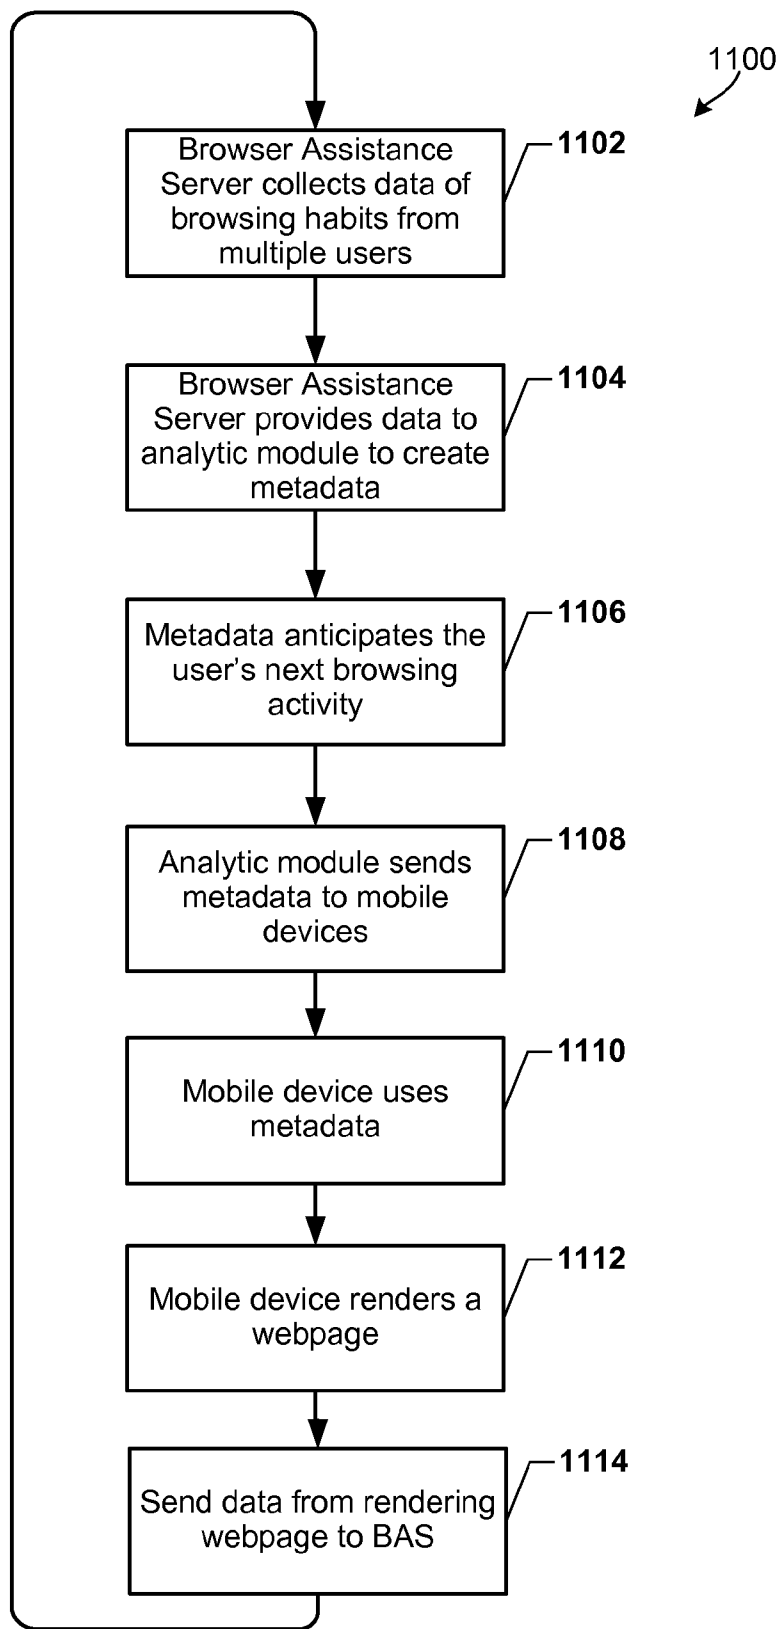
1100

Browser Assistance Server collects data of browsing habits from multiple users

1102

Browser Assistance Server provides data to analytic module to create metadata

1104

Metadata anticipates the user's next browsing activity

1106

Analytic module sends metadata to mobile devices

1108

Mobile device uses metadata

1110

Mobile device renders a webpage

1112

Send data from rendering webpage to BAS

1114